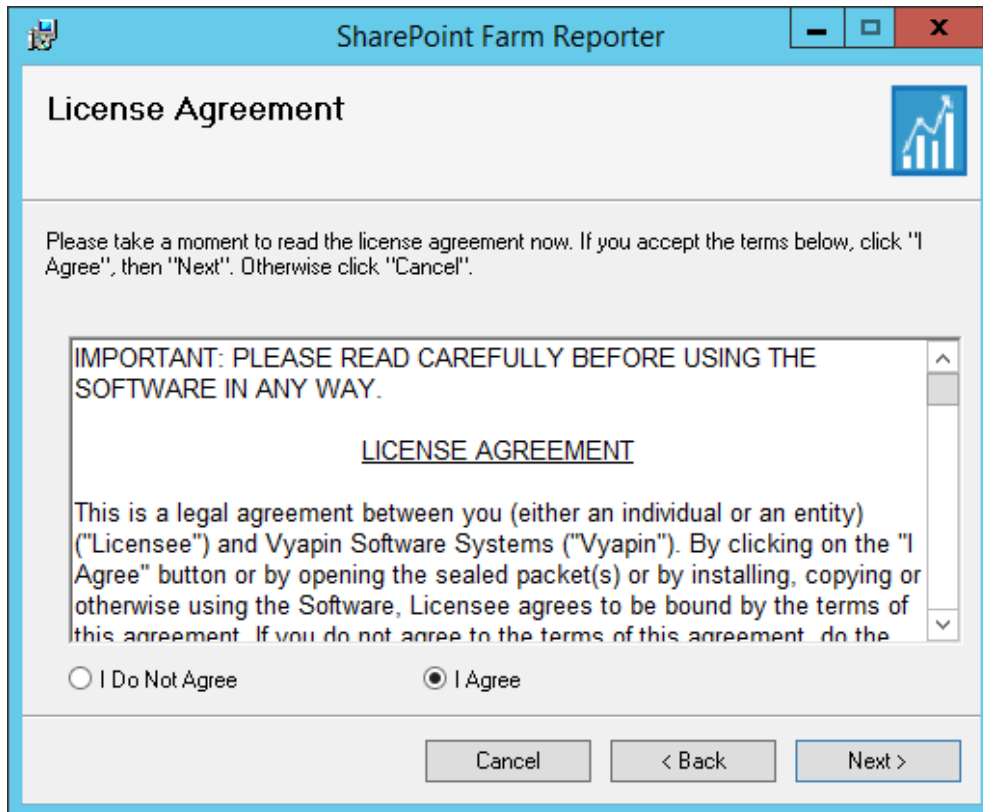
SharePoint Farm Reporter

License Agreement

Please take a moment to read the license agreement now. If you accept the terms below, click "I Agree", then "Next". Otherwise click "Cancel".

IMPORTANT: PLEASE READ CAREFULLY BEFORE USING THE SOFTWARE IN ANY WAY.

LICENSE AGREEMENT

This is a legal agreement between you (either an individual or an entity) ("Licensee") and Vyapin Software Systems ("Vyapin"). By clicking on the "I Agree" button or by opening the sealed packet(s) or by installing, copying or otherwise using the Software, Licensee agrees to be bound by the terms of this agreement. If you do not agree to the terms of this agreement, do the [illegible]

I Do Not Agree

I Agree

Cancel

< Back

Next >